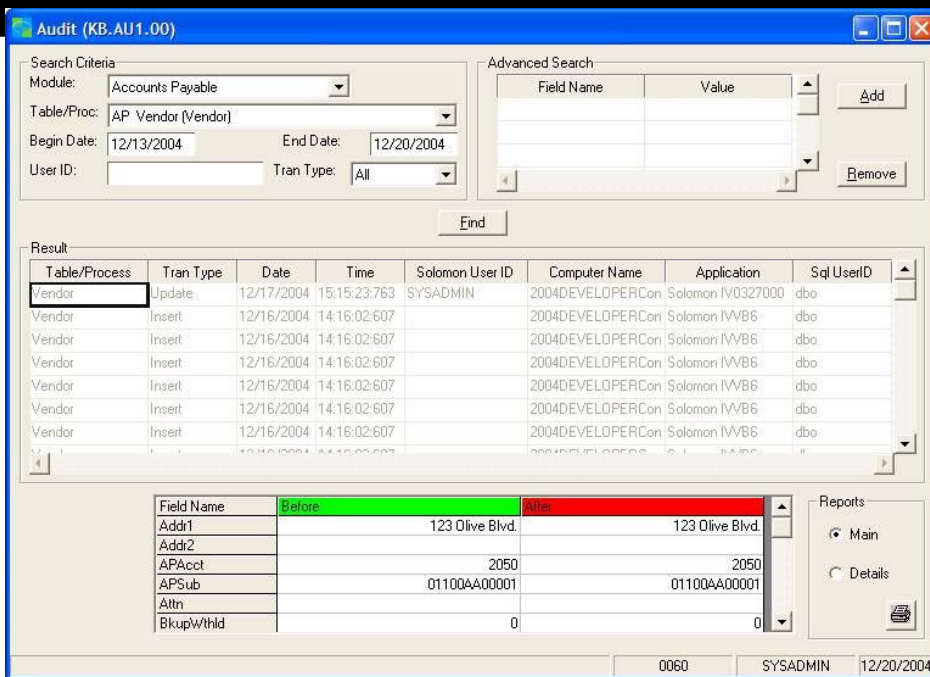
Audit (KB.AU1.00)

Search Criteria
Module: Accounts Payable
Table/Proc: AP Vendor (Vendor)
Begin Date: 12/13/2004 End Date: 12/20/2004
User ID: Tran Type: All

Advanced Search

| Field Name | Value |
|---|---|
| | |

Add
Remove

Find

Result

| Table/Process | Tran Type | Date | Time | Solomon User ID | Computer Name | Application | Sql UserID |
|---|---|---|---|---|---|---|---|
| Vendor | Update | 12/17/2004 | 15:15:23:763 | SYSADMIN | 2004DEVELOPERCon | Solomon IV0327000 | dbo |
| Vendor | Insert | 12/16/2004 | 14:16:02:607 | | 2004DEVELOPERCon | Solomon IVVB6 | dbo |
| Vendor | Insert | 12/16/2004 | 14:16:02:607 | | 2004DEVELOPERCon | Solomon IVVB6 | dbo |
| Vendor | Insert | 12/16/2004 | 14:16:02:607 | | 2004DEVELOPERCon | Solomon IVVB6 | dbo |
| Vendor | Insert | 12/16/2004 | 14:16:02:607 | | 2004DEVELOPERCon | Solomon IVVB6 | dbo |
| Vendor | Insert | 12/16/2004 | 14:16:02:607 | | 2004DEVELOPERCon | Solomon IVVB6 | dbo |
| Vendor | Insert | 12/16/2004 | 14:16:02:607 | | 2004DEVELOPERCon | Solomon IVVB6 | dbo |

| Field Name | Before | After |
|---|---|---|
| Addr1 | 123 Olive Blvd. | 123 Olive Blvd. |
| Addr2 | | |
| APAcct | 2050 | 2050 |
| APSub | 01100AA00001 | 01100AA00001 |
| Attn | | |
| BkupWthld | 0 | 0 |

Reports
Main
Details

0060 SYSADMIN 12/20/2004